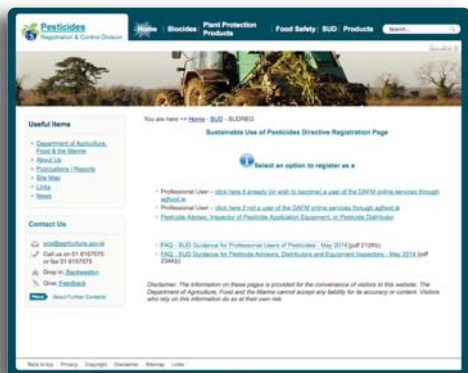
Pesticides
Registration & Control Division

Home | Biocides | Plant Protection Products | Food Safety | SUD | Products | Search...

Useful Items

- Department of Agriculture, Food & the Marine
- About Us
- Publications / Reports
- Site Map
- Links
- News

Contact Us

sud@agriculture.gov.ie
Call us on 01 6157570 or fax 01 6157575
Drop in: Backweston
Give: Feedback
More About Further Contacts

You are here => Home - SUD - SUDREG

Sustainable Use of Pesticides Directive Registration Page

Select an option to register as a

- Professional User – click here if already (or wish to become) a user of the DAFM online services through agfood.ie
- Professional User – click here if not a user of the DAFM online services through agfood.ie
- Pesticide Advisor, Inspector of Pesticide Application Equipment, or Pesticide Distributor

- FAQ - SUD Guidance for Professional Users of Pesticides - May 2014 (pdf 210Kb)
- FAQ - SUD Guidance for Pesticide Advisors, Distributors and Equipment Inspectors - May 2014 (pdf 234Kb)

Disclaimer: The information on these pages is provided for the convenience of visitors to this website. The Department of Agriculture, Food and the Marine cannot accept any liability for its accuracy or content. Visitors who rely on this information do so at their own risk.

Back to top | Privacy | Copyright | Disclaimer | Sitemap | Links